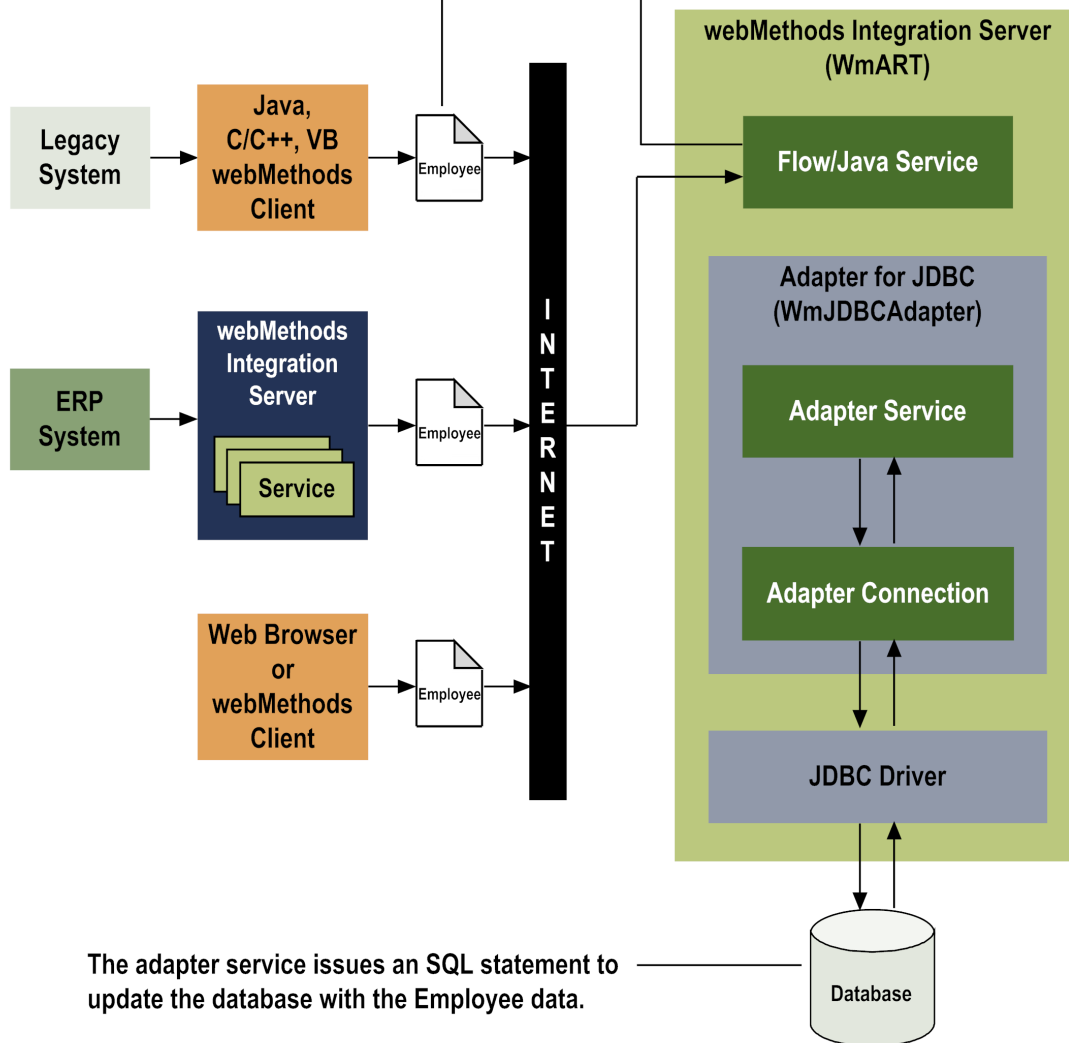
webMethods Integration Server (WmART)

Legacy System

Java, C/C++, VB webMethods Client

Employee

Flow/Java Service

Adapter for JDBC (WmJDBCAdapter)

ERP System

webMethods Integration Server

Service

Employee

INTERNET

Adapter Service

Adapter Connection

Web Browser or webMethods Client

Employee

JDBC Driver

The adapter service issues an SQL statement to update the database with the Employee data.

Database